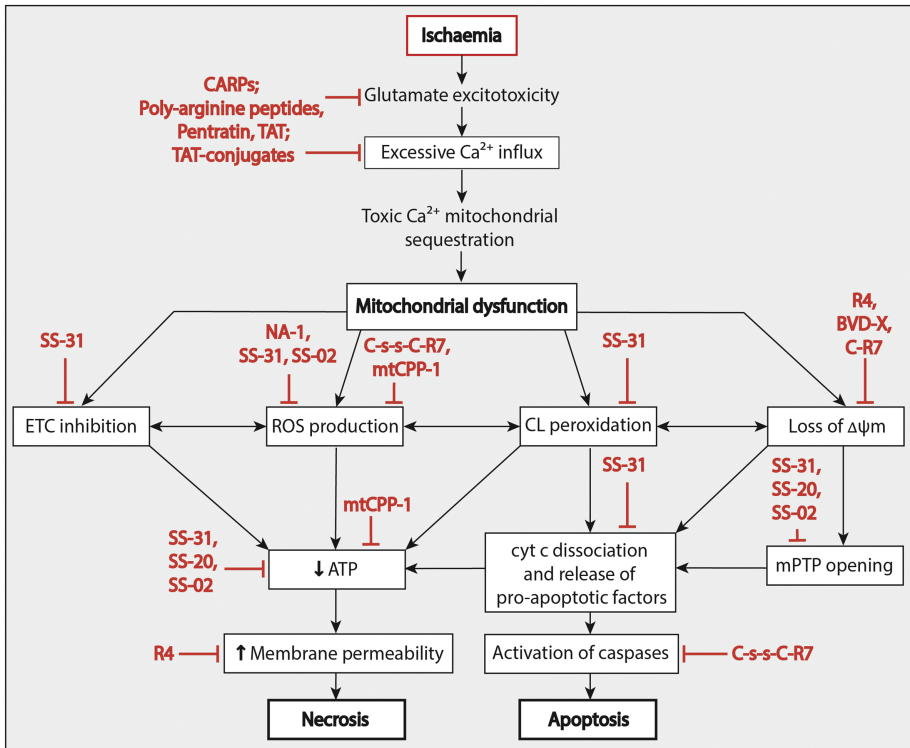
Ischaemia

CARPs; Poly-arginine peptides, Pentratin, TAT; TAT-conjugates

Glutamate excitotoxicity

Excessive $Ca^{2+}$ influx

Toxic $Ca^{2+}$ mitochondrial sequestration

Mitochondrial dysfunction

SS-31

NA-1, SS-31, SS-02

C-s-s-C-R7, mtCPP-1

SS-31

R4, BVD-X, C-R7

ETC inhibition

ROS production

CL peroxidation

Loss of $\Delta\psi m$

SS-31

SS-31, SS-20, SS-02

mtCPP-1

SS-31, SS-20, SS-02

$\downarrow$ ATP

cyt c dissociation and release of pro-apoptotic factors

mPTP opening

R4

$\uparrow$ Membrane permeability

Activation of caspases

C-s-s-C-R7

Necrosis

Apoptosis